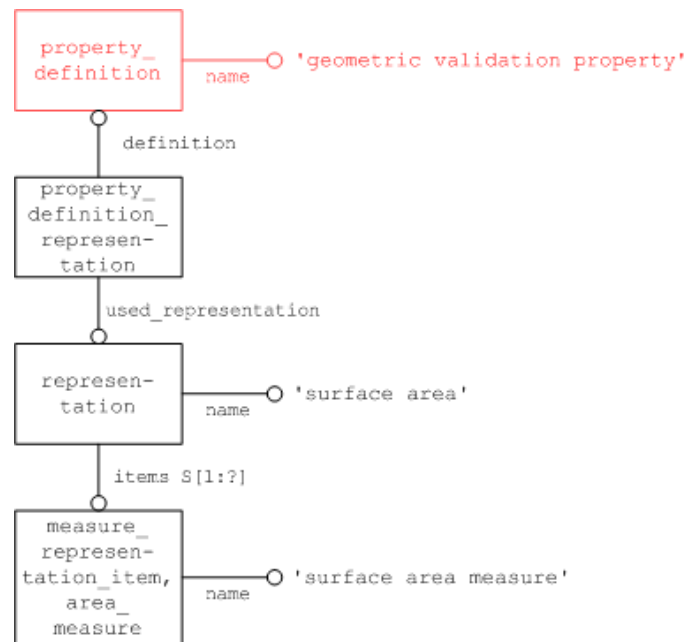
property_definition

name

'geometric validation property'

definition

property_definition_representation

used_representation

representation

name

'surface area'

items S[1:?]

measure_representation_item, area_measure

name

'surface area measure'